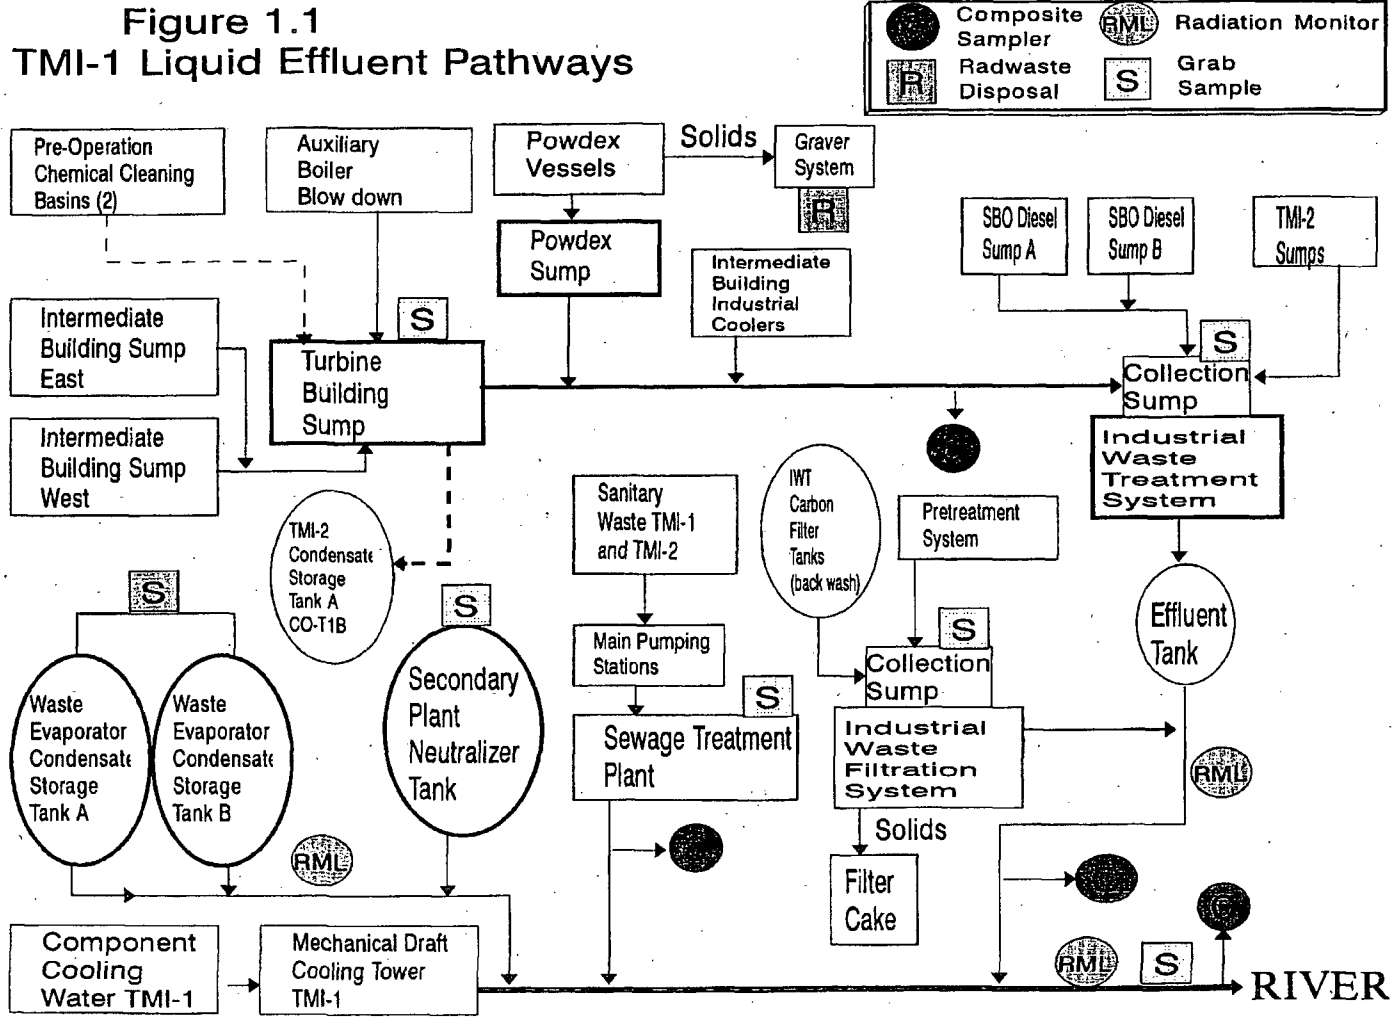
Figure 1.1
TMI-1 Liquid Effluent Pathways

Composite Sampler
RML Radiation Monitor
R Radwaste Disposal
S Grab Sample

Pre-Operation Chemical Cleaning Basins (2)

Auxiliary Boiler Blow down

Powdex Vessels

Solids

Graver System

R

Powdex Sump

Intermediate Building Industrial Coolers

SBO Diesel Sump A

SBO Diesel Sump B

TMI-2 Sumps

Intermediate Building Sump East

S

Turbine Building Sump

S

Collection Sump

Intermediate Building Sump West

Industrial Waste Treatment System

TMI-2 Condensate Storage Tank A CO-T1B

Sanitary Waste TMI-1 and TMI-2

IWT Carbon Filter Tanks (back wash)

Pretreatment System

S

S

Effluent Tank

S

Main Pumping Stations

S

Collection Sump

Waste Evaporator Condensate Storage Tank A

Waste Evaporator Condensate Storage Tank B

Secondary Plant Neutralizer Tank

S

Sewage Treatment Plant

Industrial Waste Filtration System

RML

Solids

RML

Filter Cake

Component Cooling Water TMI-1

Mechanical Draft Cooling Tower TMI-1

RML

S

RIVER